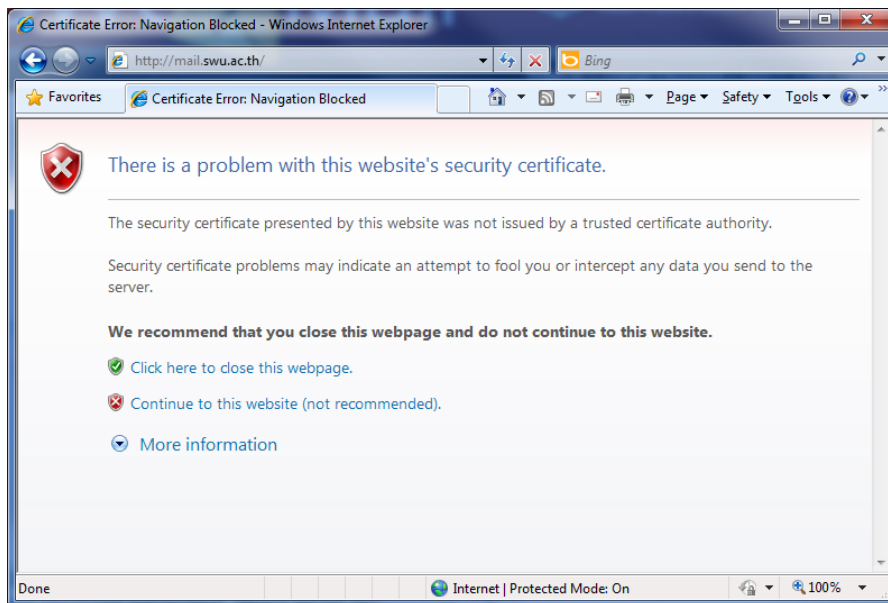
Certificate Error: Navigation Blocked - Windows Internet Explorer

http://mail.swu.ac.th/

Bing

Favorites

Certificate Error: Navigation Blocked

Page ▾ Safety ▾ Tools ▾

There is a problem with this website's security certificate.

The security certificate presented by this website was not issued by a trusted certificate authority.

Security certificate problems may indicate an attempt to fool you or intercept any data you send to the server.

We recommend that you close this webpage and do not continue to this website.

Click here to close this webpage.

Continue to this website (not recommended).

More information

Done

Internet | Protected Mode: On

100%